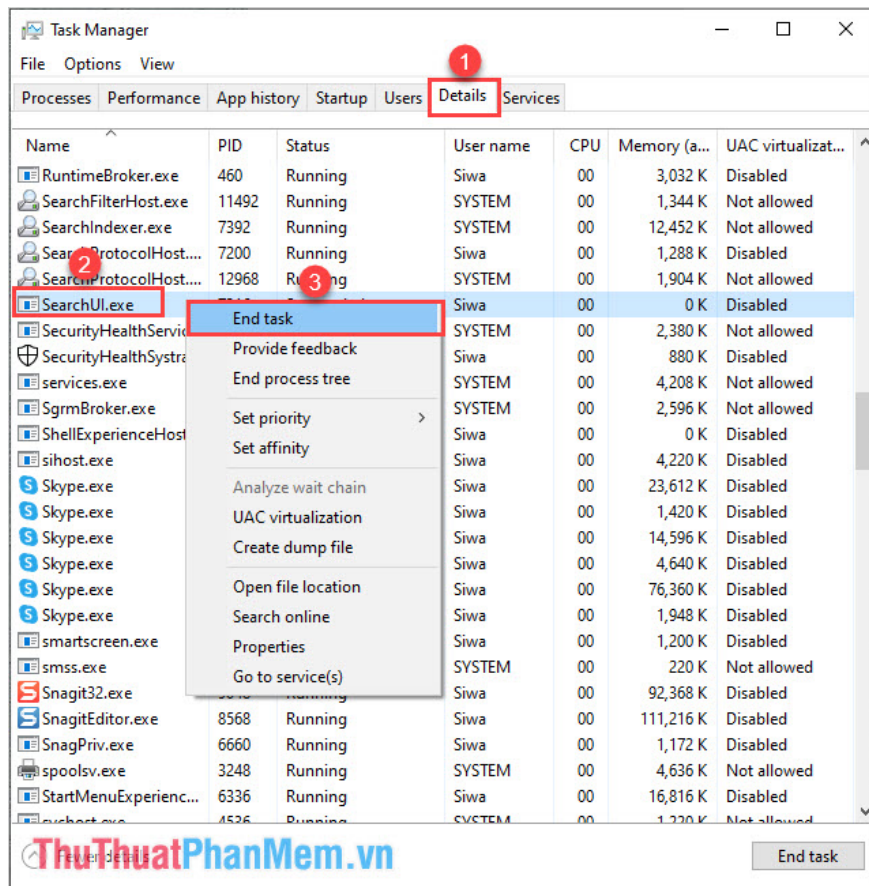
Task Manager

File Options View

Processes | Performance | App history | Startup | Users | Details | Services

1

| Name | PID | Status | User name | CPU | Memory (a... | UAC virtualizat... |
|---|---|---|---|---|---|---|
| RuntimeBroker.exe | 460 | Running | Siwa | 00 | 3,032 K | Disabled |
| SearchFilterHost.exe | 11492 | Running | SYSTEM | 00 | 1,344 K | Not allowed |
| SearchIndexer.exe | 7392 | Running | SYSTEM | 00 | 12,452 K | Not allowed |
| Sear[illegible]ProtocolHost.... | 7200 | Running | Siwa | 00 | 1,288 K | Disabled |
| SearchProtocolHost.... | 12968 | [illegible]g | SYSTEM | 00 | 1,904 K | Not allowed |
| SearchUI.exe | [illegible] | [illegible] | Siwa | 00 | 0 K | Disabled |
| SecurityHealthServic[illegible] | | | SYSTEM | 00 | 2,380 K | Not allowed |
| SecurityHealthSystra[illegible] | | | Siwa | 00 | 880 K | Disabled |
| services.exe | | | SYSTEM | 00 | 4,208 K | Not allowed |
| SgrmBroker.exe | | | SYSTEM | 00 | 2,596 K | Not allowed |
| ShellExperienceHost | | | Siwa | 00 | 0 K | Disabled |
| sihost.exe | | | Siwa | 00 | 4,220 K | Disabled |
| Skype.exe | | | Siwa | 00 | 23,612 K | Disabled |
| Skype.exe | | | Siwa | 00 | 1,420 K | Disabled |
| Skype.exe | | | Siwa | 00 | 14,596 K | Disabled |
| Skype.exe | | | Siwa | 00 | 4,640 K | Disabled |
| Skype.exe | | | Siwa | 00 | 76,360 K | Disabled |
| Skype.exe | | | Siwa | 00 | 1,948 K | Disabled |
| smartscreen.exe | | | Siwa | 00 | 1,200 K | Disabled |
| smss.exe | | | SYSTEM | 00 | 220 K | Not allowed |
| Snagit32.exe | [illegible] | Running | Siwa | 00 | 92,368 K | Disabled |
| SnagitEditor.exe | 8568 | Running | Siwa | 00 | 111,216 K | Disabled |
| SnagPriv.exe | 6660 | Running | Siwa | 00 | 1,172 K | Disabled |
| spoolsv.exe | 3248 | Running | SYSTEM | 00 | 4,636 K | Not allowed |
| StartMenuExperienc... | 6336 | Running | Siwa | 00 | 16,816 K | Disabled |
| svchost.exe | 4536 | Running | SYSTEM | 00 | 1,220 K | Not allowed |

2

3

End task
Provide feedback
End process tree
Set priority
Set affinity
Analyze wait chain
UAC virtualization
Create dump file
Open file location
Search online
Properties
Go to service(s)

Fewer details

ThuThuatPhanMem.vn

End task